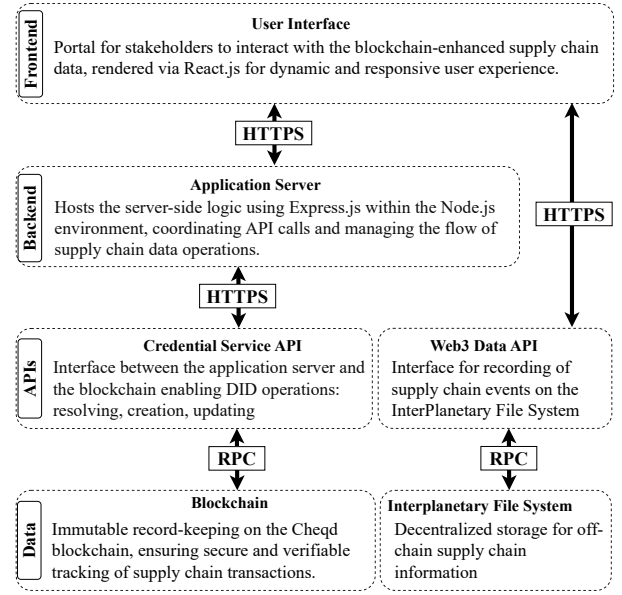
Frontend

User Interface

Portal for stakeholders to interact with the blockchain-enhanced supply chain data, rendered via React.js for dynamic and responsive user experience.

HTTPS

HTTPS

Backend

Application Server

Hosts the server-side logic using Express.js within the Node.js environment, coordinating API calls and managing the flow of supply chain data operations.

HTTPS

APIs

Credential Service API

Interface between the application server and the blockchain enabling DID operations: resolving, creation, updating

Web3 Data API

Interface for recording of supply chain events on the InterPlanetary File System

RPC

RPC

Data

Blockchain

Immutable record-keeping on the Cheqd blockchain, ensuring secure and verifiable tracking of supply chain transactions.

Interplanetary File System

Decentralized storage for off-chain supply chain information